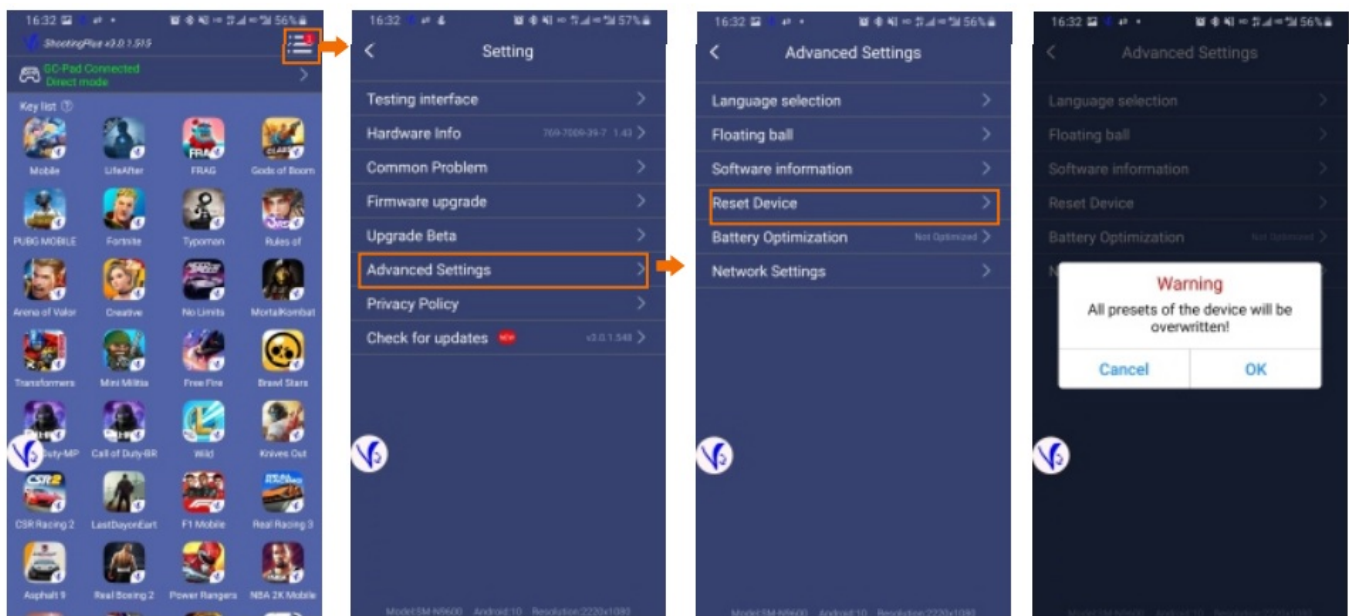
16:32 56%

ShootingPlus v3.0.1.515

GC-Pad Connected
Direct mode

Key list

Mobile LifeAfter FRAG Gods of Boom
PUBG MOBILE Fortnite Typoman Rules of
Arena of Valor Creative No Limits MortalKombat
Transformers Mini Militia Free Fire Brawl Stars
Duty-MP Call of Duty-BR Wild Knives Out
CSR Racing 2 LastDayonEart F1 Mobile Real Racing 3
Asphalt 9 Real Boxing 2 Power Rangers NBA 2K Mobile

16:32 57%

Setting

Testing interface
Hardware Info 769-7009-39-7 1.43
Common Problem
Firmware upgrade
Upgrade Beta
Advanced Settings
Privacy Policy
Check for updates NEW v3.0.1.548

Model:SM-N9600 Android:10 Resolution:2220x1080

16:32 56%

Advanced Settings

Language selection
Floating ball
Software information
Reset Device
Battery Optimization Not Optimized
Network Settings

Model:SM-N9600 Android:10 Resolution:2220x1080

16:32 56%

Advanced Settings

Language selection
Floating ball
Software information
Reset Device
Battery Optimization Not Optimized

Warning
All presets of the device will be overwritten!
Cancel OK